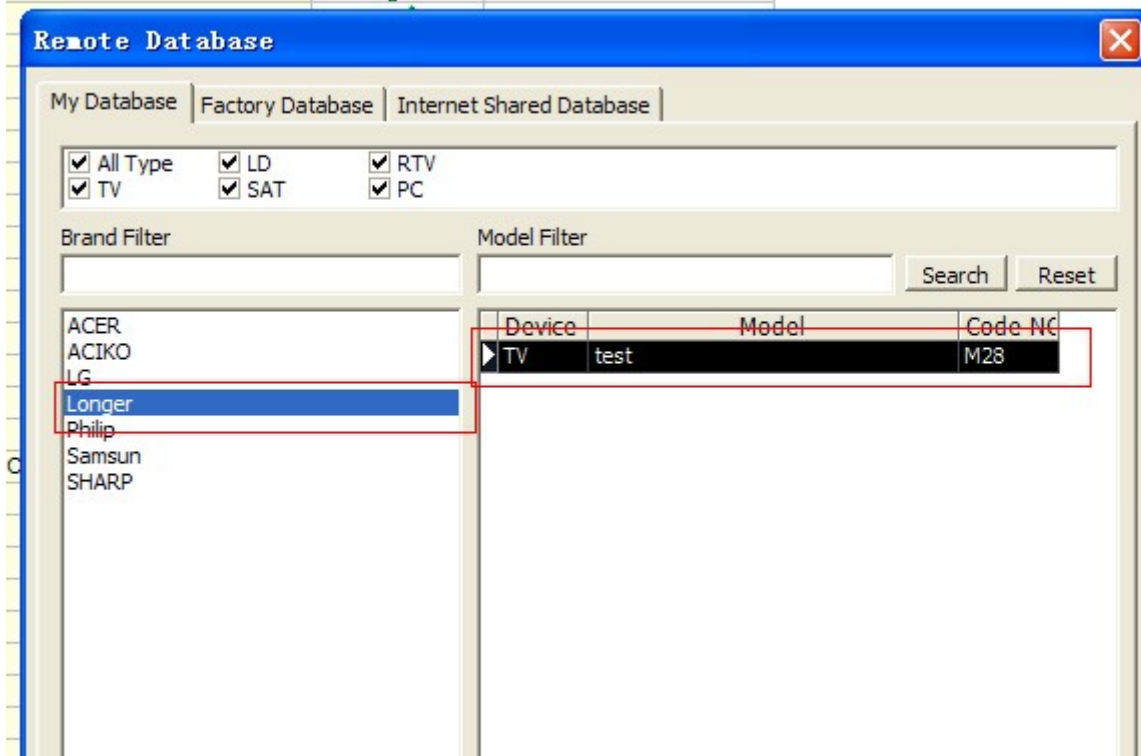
Remote Database

My Database | Factory Database | Internet Shared Database

☑ All Type ☑ LD ☑ RTV
☑ TV ☑ SAT ☑ PC

Brand Filter

Model Filter

Search Reset

ACER
ACIKO
LG
Longer
Philip
Samsun
SHARP

| Device | Model | Code NC |
|---|---|---|
| TV | test | M28 |